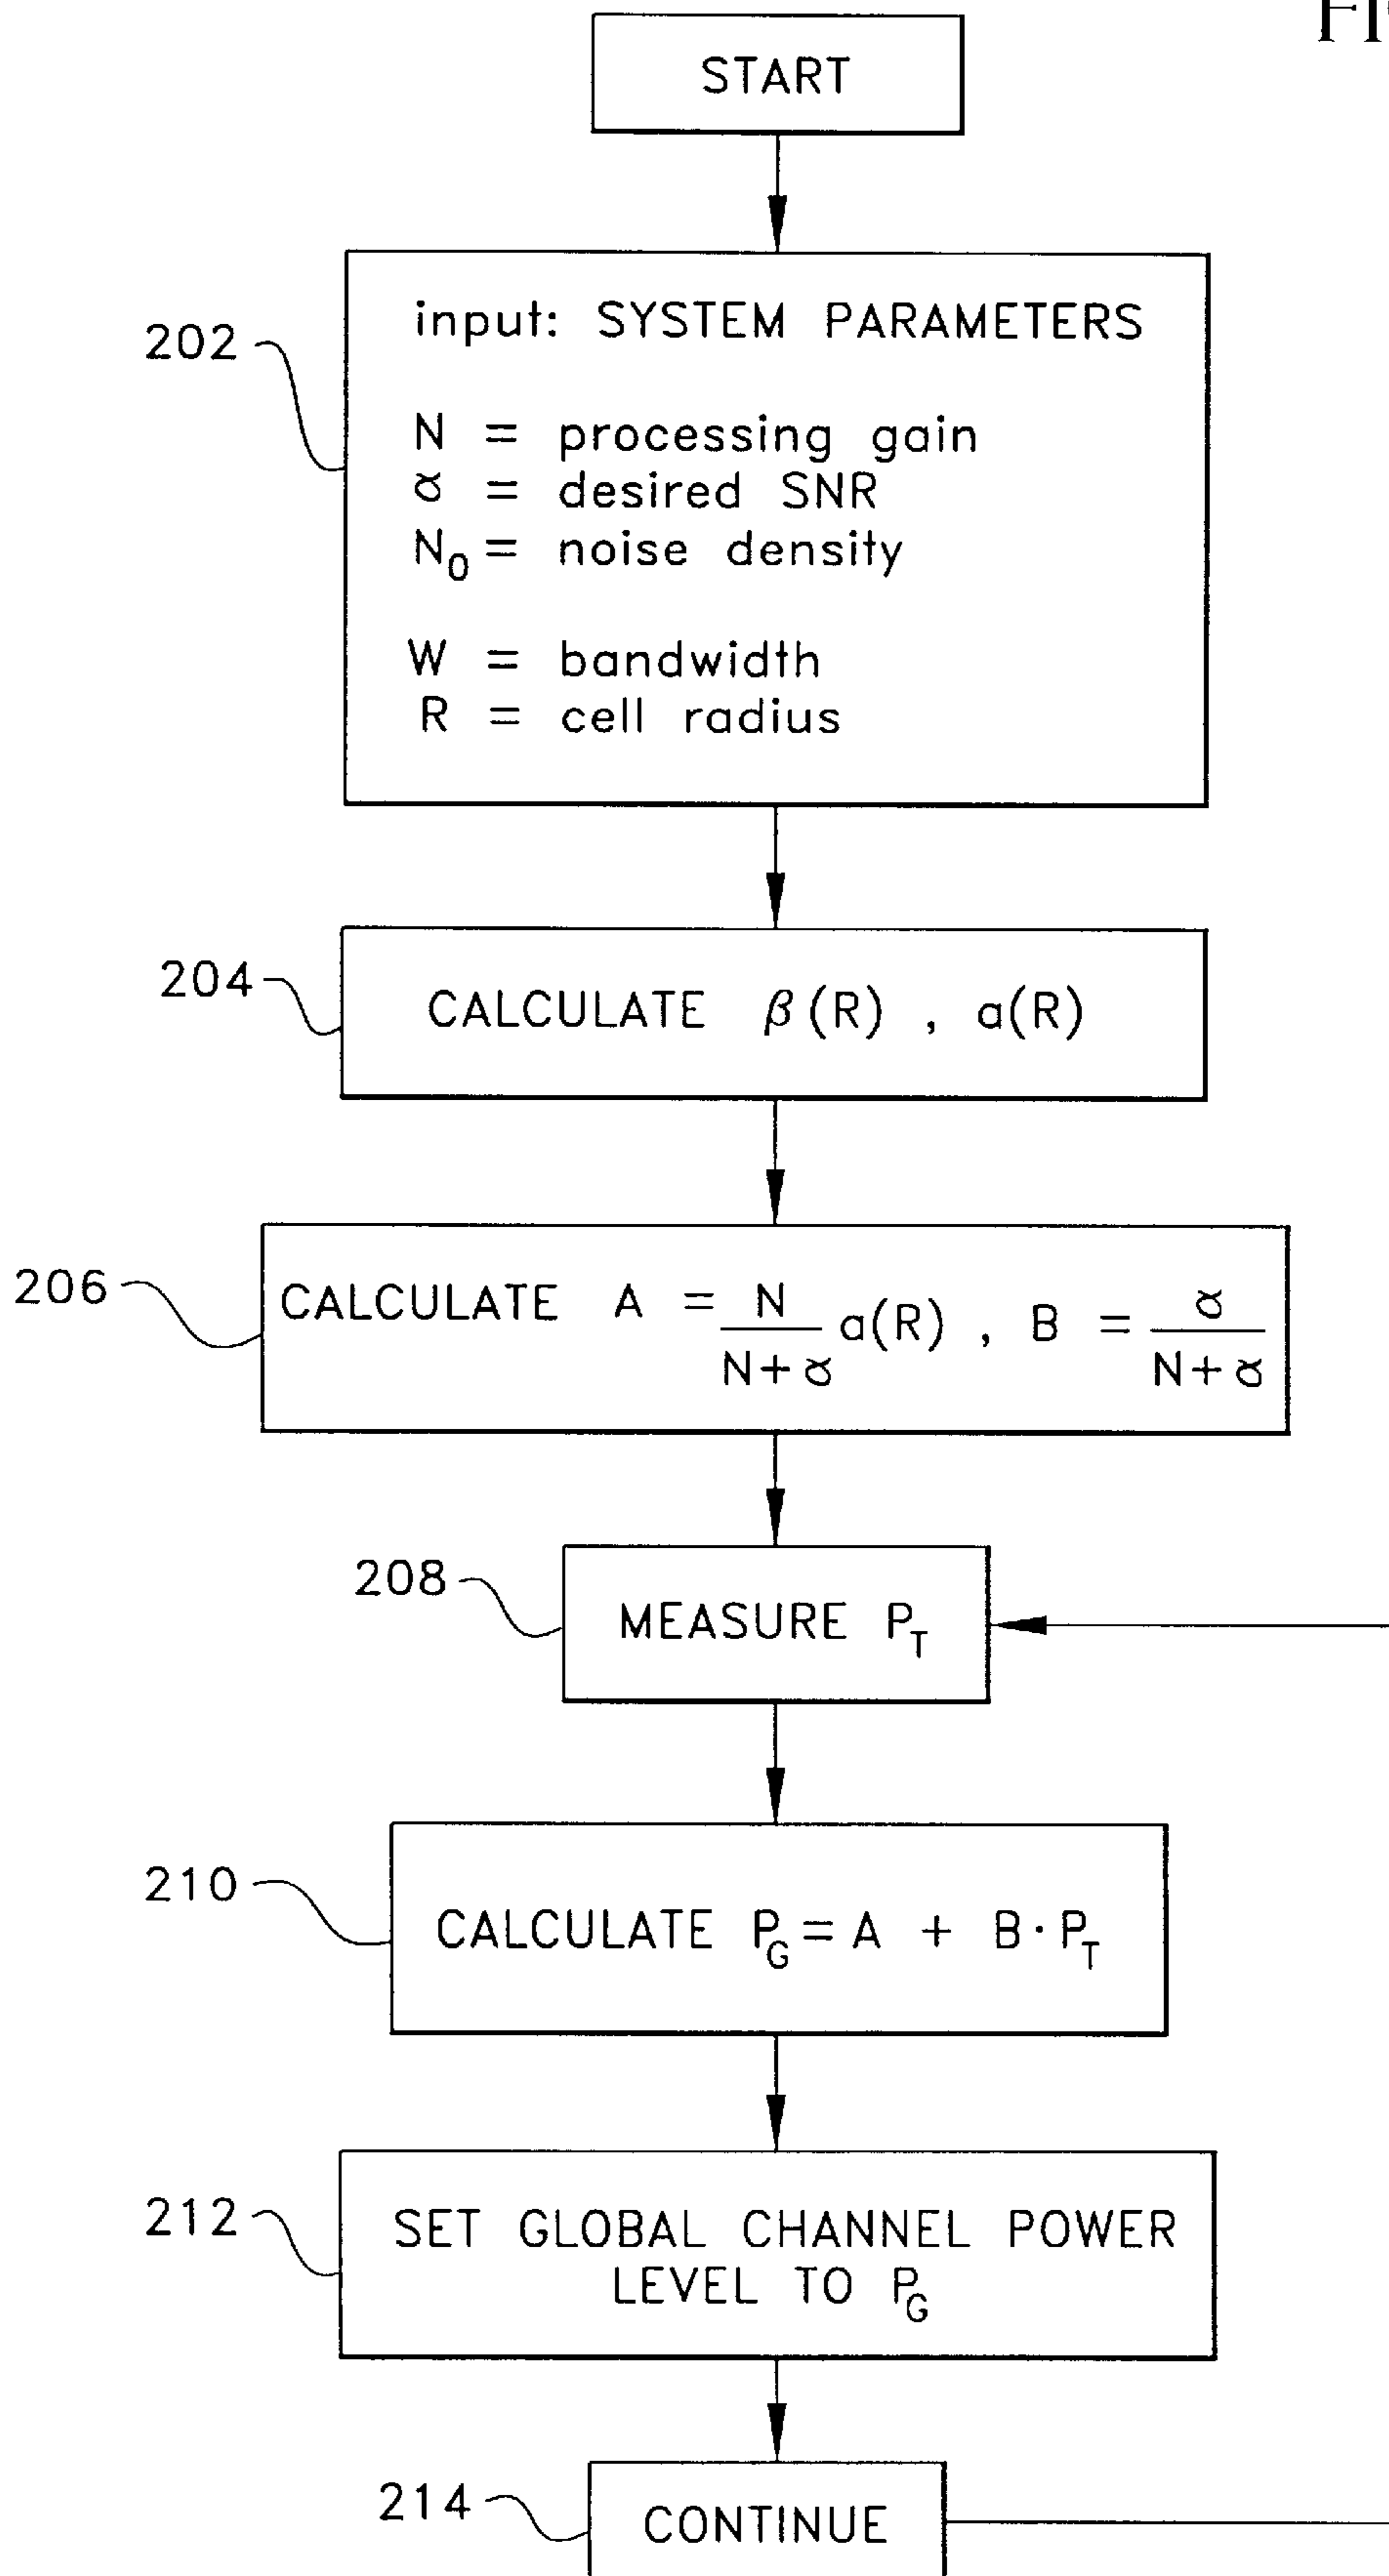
FI

START

202

input: SYSTEM PARAMETERS

N = processing gain
$\gamma$ = desired SNR
$N_0$ = noise density

W = bandwidth
R = cell radius

204

CALCULATE $\beta(R)$ , $a(R)$

206

CALCULATE $A = \frac{N}{N+\gamma}a(R)$ , $B = \frac{\gamma}{N+\gamma}$

208

MEASURE $P_T$

210

CALCULATE $P_G = A + B \cdot P_T$

212

SET GLOBAL CHANNEL POWER LEVEL TO $P_G$

214

CONTINUE